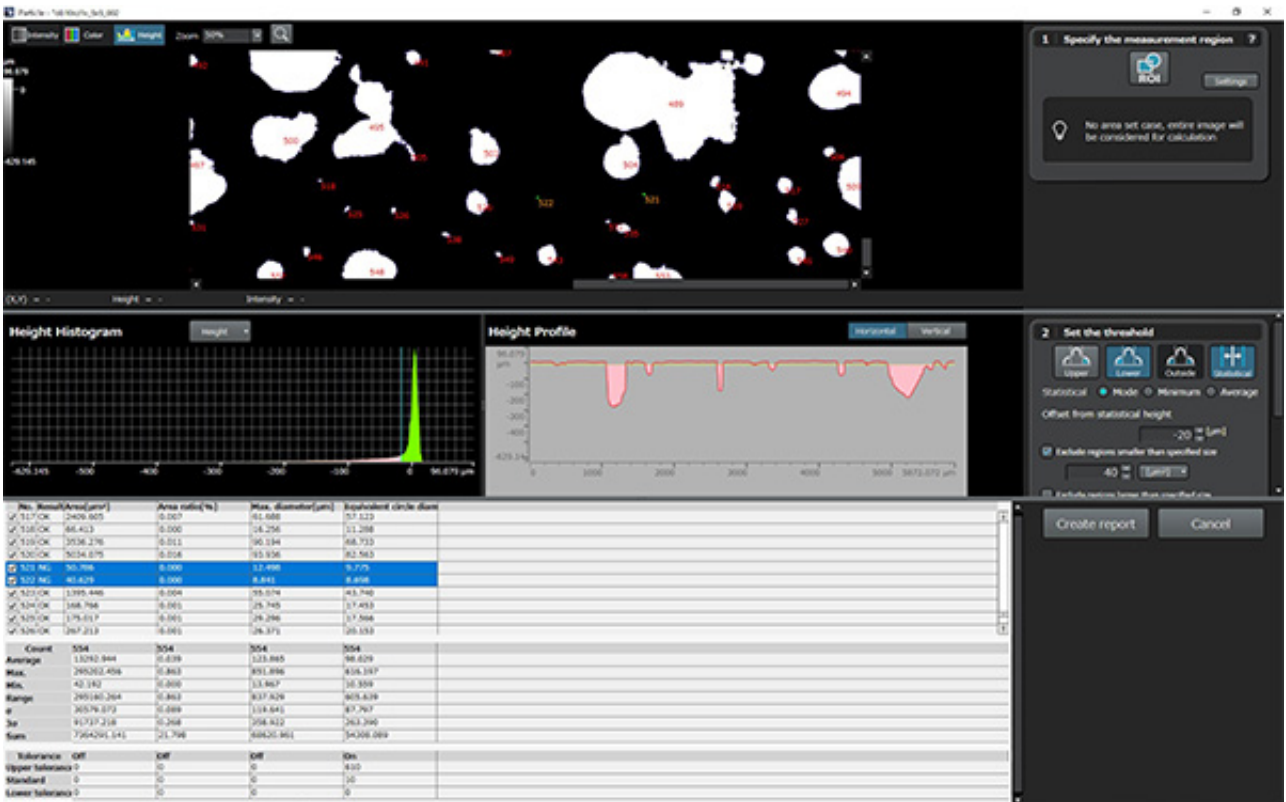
Particle - 5x5_002

Intensity Color Height Zoom 50%

μm
96.079

-626.145

500 495 502 489 494 504 518 522 521 520 546 548 551

(X,Y) = - Height = - Intensity = -

1 Specify the measurement region ?

ROI

Settings

No area set case, entire image will be considered for calculation.

Height Histogram

Height

-626.145 -500 -400 -300 -200 -100 0 96.079 μm

Height Profile

Horizontal Vertical

96.079 μm
-100
-200
-300
-400
-626.14

0 1000 2000 3000 4000 5000 5672.072 μm

2 Set the threshold

Upper Lower Outside Statistical

Statistical Mode Minimum Average

Offset from statistical height

-20 [μm]

Exclude regions smaller than specified size

40 [μm²]

| No. | Result | Area[μm²] | Area ratio[%] | Max. diameter[μm] | Equivalent circle diam |
|---|---|---|---|---|---|
| 517 | OK | 2409.605 | 0.007 | 81.680 | 57.123 |
| 518 | OK | 66.413 | 0.000 | 16.256 | 11.288 |
| 519 | OK | 3536.276 | 0.011 | 90.194 | 68.733 |
| 520 | OK | 5034.075 | 0.016 | 93.936 | 82.563 |
| 521 | NG | 50.766 | 0.000 | 12.498 | 9.775 |
| 522 | NG | 40.629 | 0.000 | 8.841 | 8.458 |
| 523 | OK | 1395.446 | 0.004 | 55.074 | 43.740 |
| 524 | OK | 168.766 | 0.001 | 25.745 | 17.453 |
| 525 | OK | 175.017 | 0.001 | 26.296 | 17.566 |
| 526 | OK | 267.213 | 0.001 | 26.371 | 20.153 |

| Count | 554 | 554 | 554 | 554 |
|---|---|---|---|---|
| Average | 13292.944 | 0.039 | 123.865 | 98.629 |
| Max. | 295202.456 | 0.863 | 851.896 | 616.197 |
| Min. | 42.192 | 0.000 | 13.967 | 10.559 |
| Range | 295160.264 | 0.863 | 837.929 | 605.638 |
| σ | 30579.073 | 0.089 | 119.641 | 87.797 |
| 3σ | 91737.218 | 0.268 | 358.922 | 263.390 |
| Sum | 7364291.141 | 21.798 | 68620.461 | 54308.089 |

| Tolerance | Off | Off | Off | On |
|---|---|---|---|---|
| Upper tolerance | 0 | 0 | 0 | 610 |
| Standard | 0 | 0 | 0 | 10 |
| Lower tolerance | 0 | 0 | 0 | 0 |

Create report Cancel